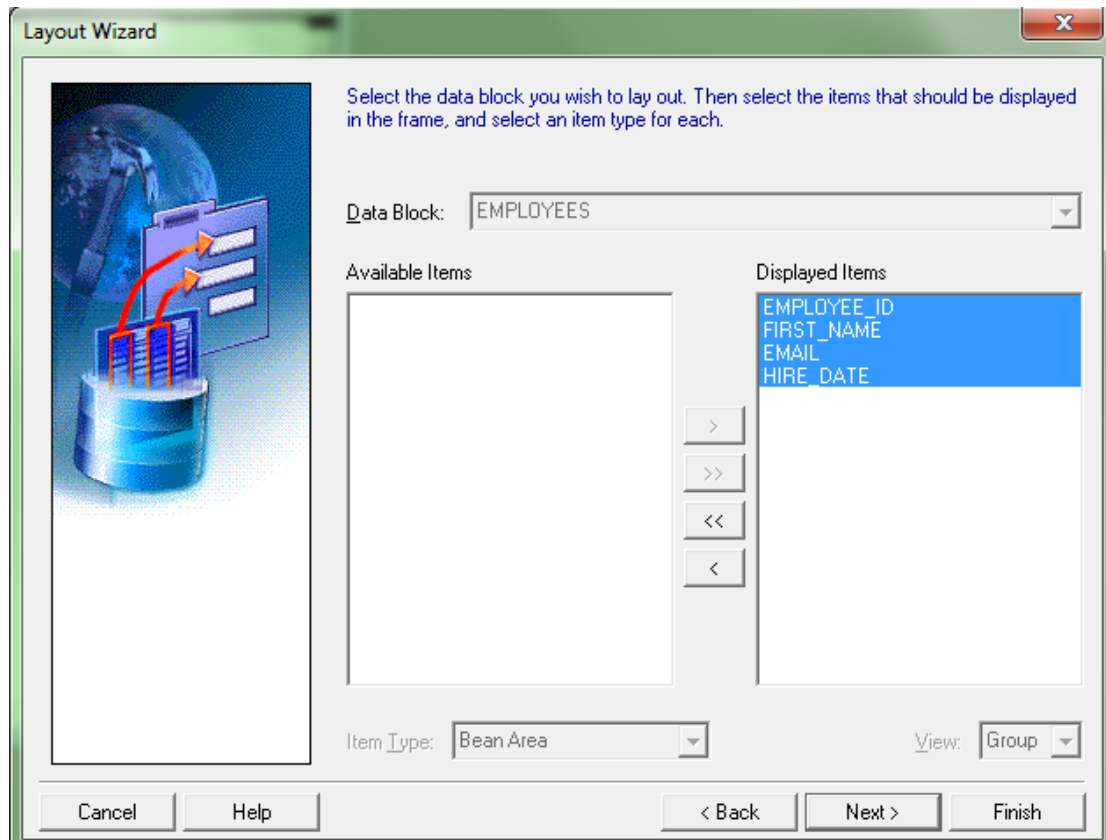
Layout Wizard

Select the data block you wish to lay out. Then select the items that should be displayed in the frame, and select an item type for each.

Data Block: EMPLOYEES

Available Items

Displayed Items

EMPLOYEE_ID
FIRST_NAME
EMAIL
HIRE_DATE

>
>>
<<
<

Item Type: Bean Area

View: Group

Cancel
Help
< Back
Next >
Finish